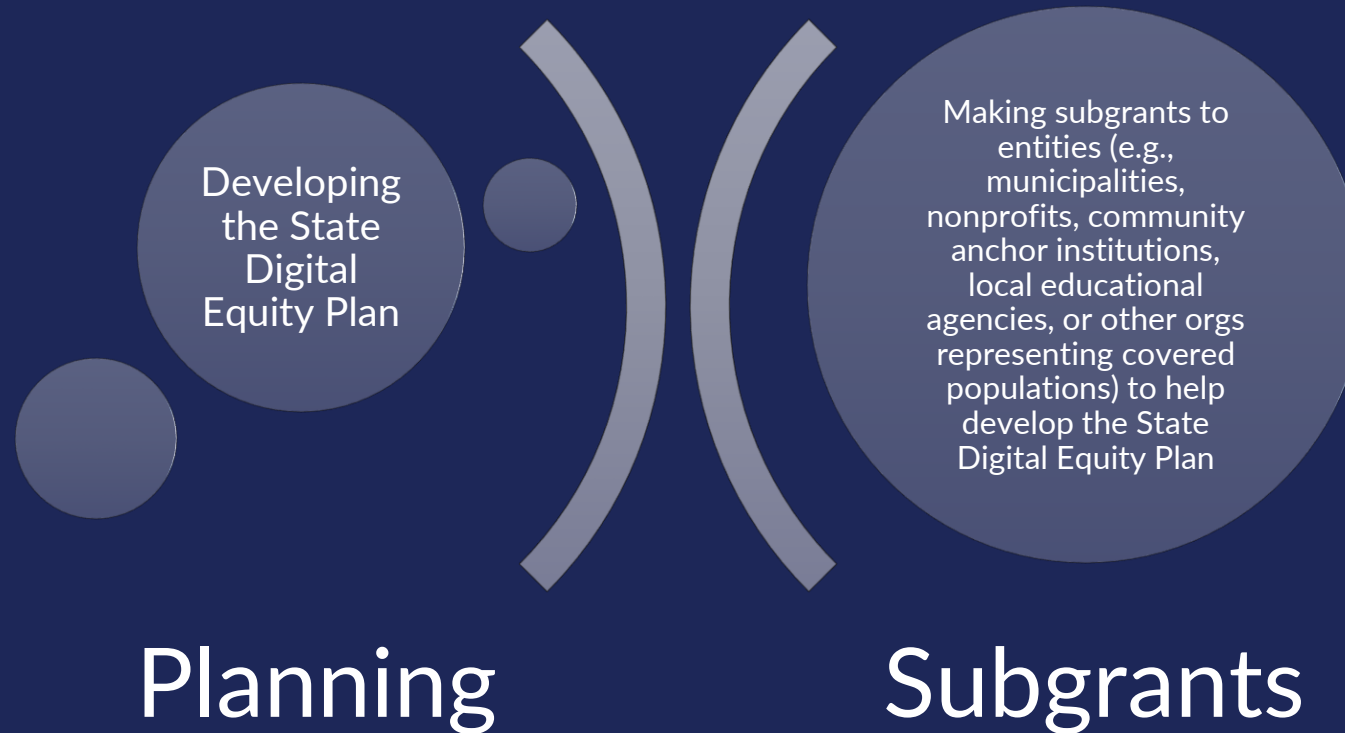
Developing the State Digital Equity Plan

Making subgrants to entities (e.g., municipalities, nonprofits, community anchor institutions, local educational agencies, or other orgs representing covered populations) to help develop the State Digital Equity Plan

Planning

Subgrants